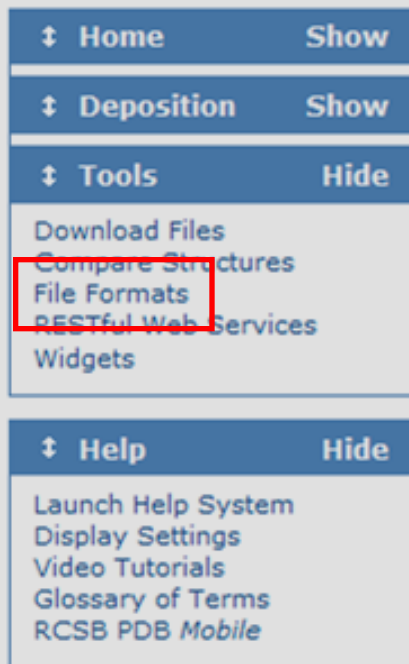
↕ Home Show

↕ Deposition Show

↕ Tools Hide

Download Files
Compare Structures
File Formats
RESTful Web Services
Widgets

↕ Help Hide

Launch Help System
Display Settings
Video Tutorials
Glossary of Terms
RCSB PDB *Mobile*